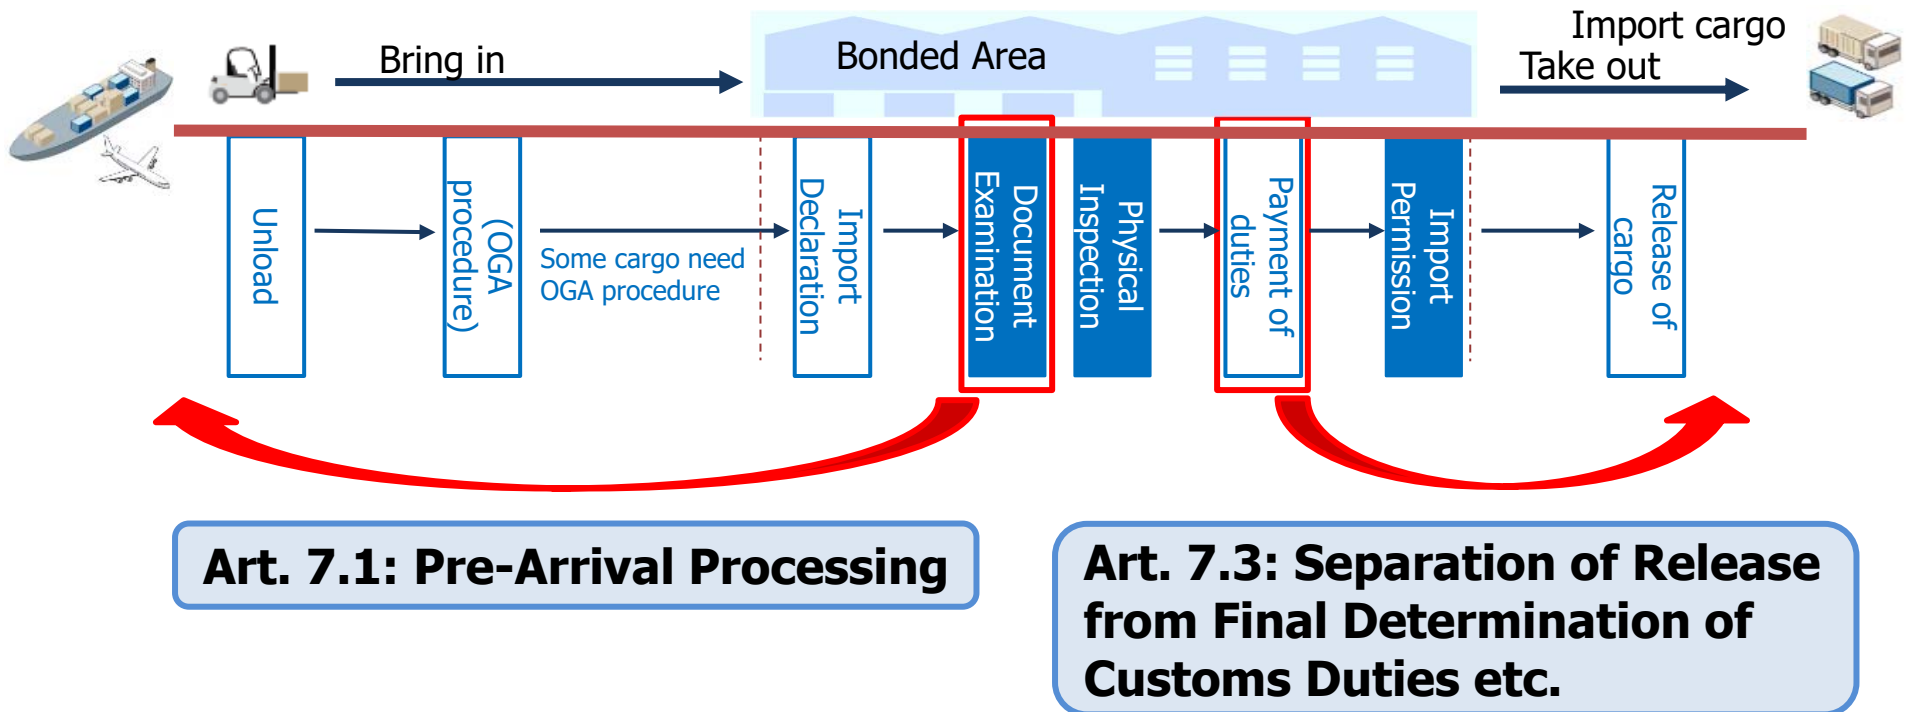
Bring in

Bonded Area

Import cargo
Take out

Unload

(OGA procedure)

Some cargo need OGA procedure

Import Declaration

Document Examination

Physical Inspection

Payment of duties

Import Permission

Release of cargo

Art. 7.1: Pre-Arrival Processing

Art. 7.3: Separation of Release from Final Determination of Customs Duties etc.